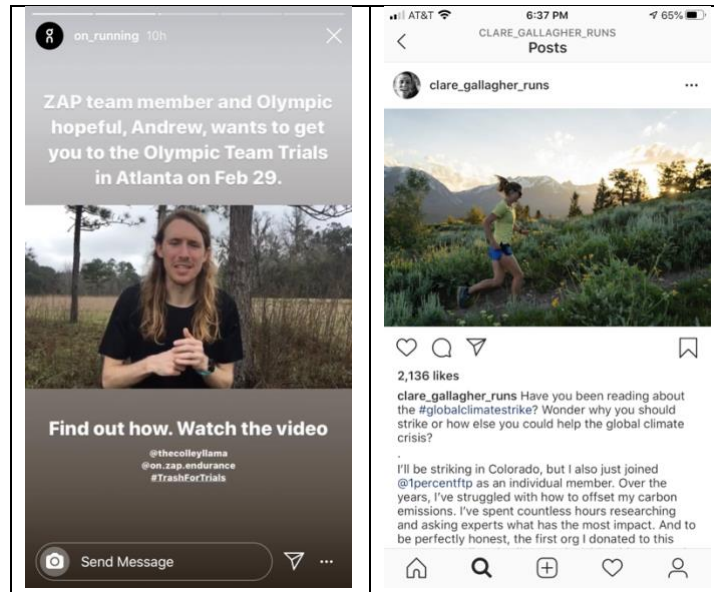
on_running 10h

ZAP team member and Olympic hopeful, Andrew, wants to get you to the Olympic Team Trials in Atlanta on Feb 29.

Find out how. Watch the video

@thecolleyllama
@on.zap.endurance
#TrashForTrials

Send Message

AT&T 6:37 PM 65%

CLARE_GALLAGHER_RUNS
Posts

clare_gallagher_runs

2,136 likes

clare_gallagher_runs Have you been reading about the #globalclimatestrike? Wonder why you should strike or how else you could help the global climate crisis?

.

I'll be striking in Colorado, but I also just joined @1percentftp as an individual member. Over the years, I've struggled with how to offset my carbon emissions. I've spent countless hours researching and asking experts what has the most impact. And to be perfectly honest, the first org I donated to this